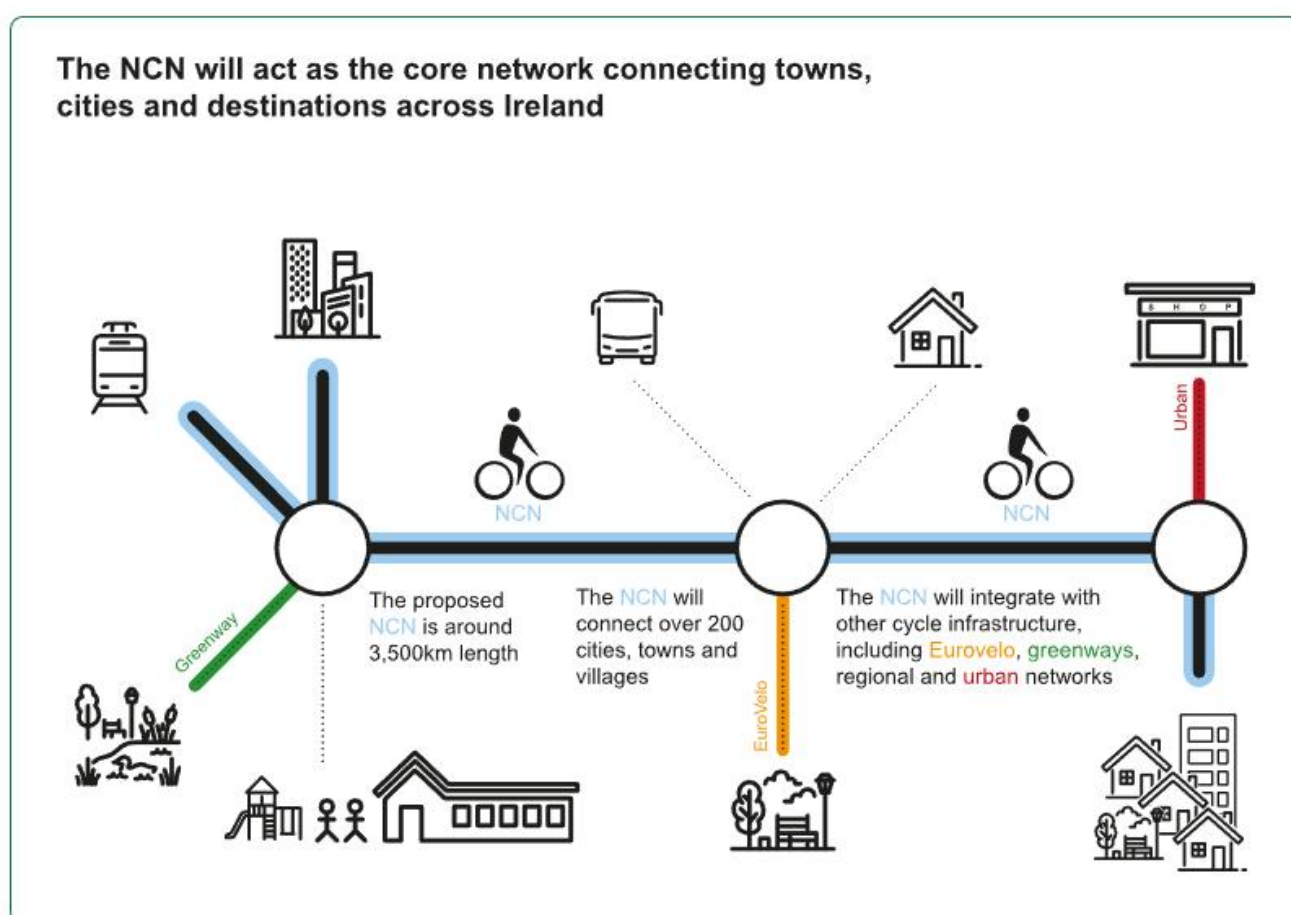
The NCN will act as the core network connecting towns, cities and destinations across Ireland

S H O P

Urban

NCN

NCN

Greenway

The proposed NCN is around 3,500km length

The NCN will connect over 200 cities, towns and villages

EuroVelo

The NCN will integrate with other cycle infrastructure, including Eurovelo, greenways, regional and urban networks